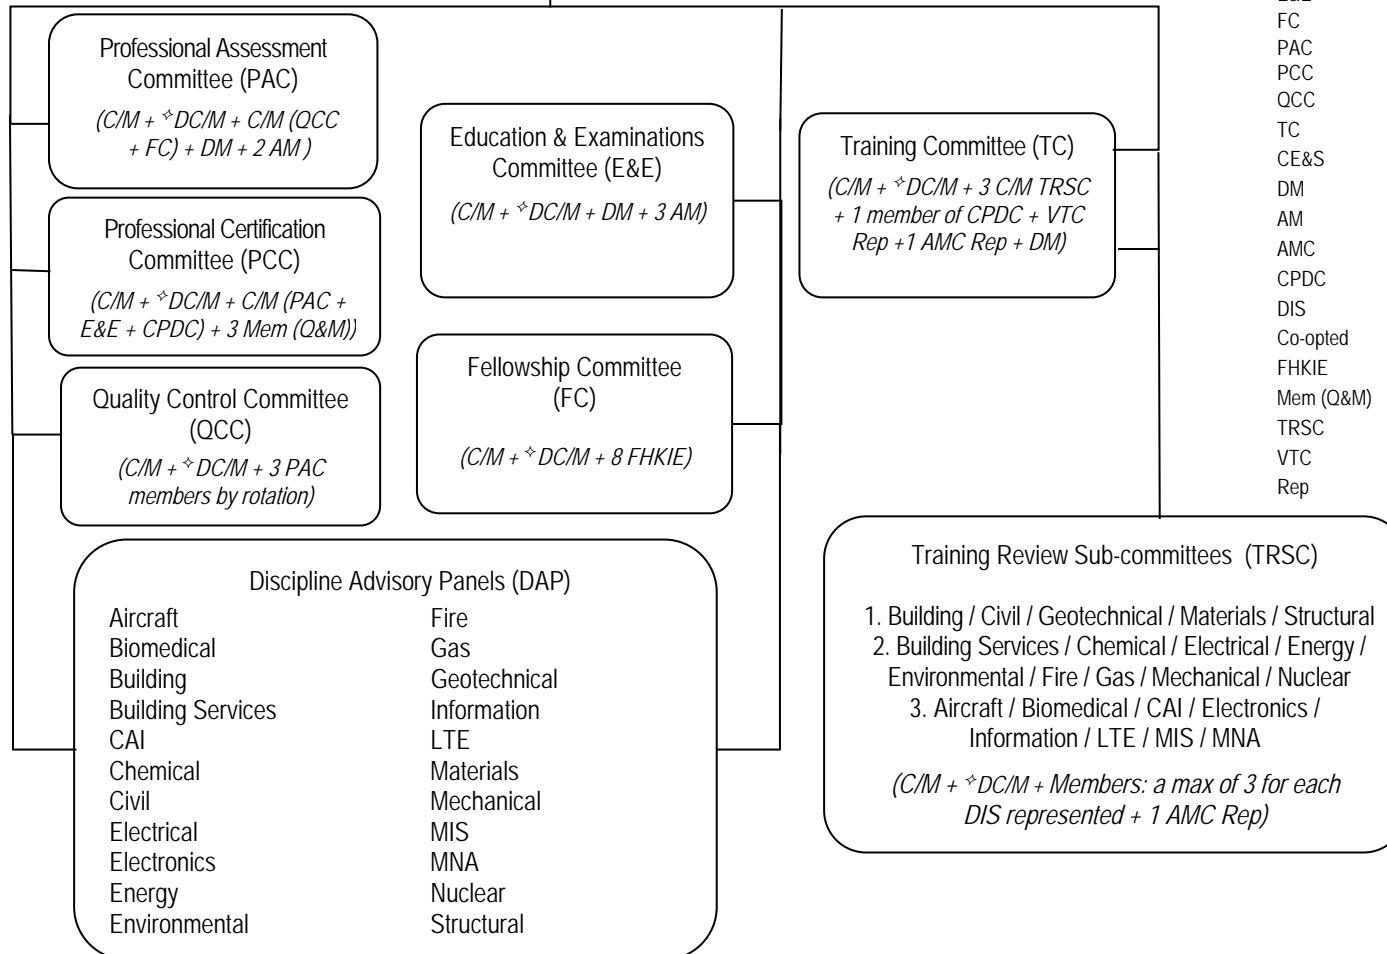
Professional Assessment Committee (PAC)

(C/M + ✧DC/M + C/M (QCC + FC) + DM + 2 AM )

Professional Certification Committee (PCC)

(C/M + ✧DC/M + C/M (PAC + E&E + CPDC) + 3 Mem (Q&M))

Quality Control Committee (QCC)

(C/M + ✧DC/M + 3 PAC members by rotation)

Education & Examinations Committee (E&E)

(C/M + ✧DC/M + DM + 3 AM)

Fellowship Committee (FC)

(C/M + ✧DC/M + 8 FHKIE)

Training Committee (TC)

(C/M + ✧DC/M + 3 C/M TRSC + 1 member of CPDC + VTC Rep +1 AMC Rep + DM)

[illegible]
FC
PAC
PCC
QCC
TC
CE&S
DM
AM
AMC
CPDC
DIS
Co-opted
FHKIE
Mem (Q&M)
TRSC
VTC
Rep

Discipline Advisory Panels (DAP)

Aircraft
Biomedical
Building
Building Services
CAI
Chemical
Civil
Electrical
Electronics
Energy
Environmental

Fire
Gas
Geotechnical
Information
LTE
Materials
Mechanical
MIS
MNA
Nuclear
Structural

Training Review Sub-committees (TRSC)

1. Building / Civil / Geotechnical / Materials / Structural
2. Building Services / Chemical / Electrical / Energy / Environmental / Fire / Gas / Mechanical / Nuclear
3. Aircraft / Biomedical / CAI / Electronics / Information / LTE / MIS / MNA

(C/M + ✧DC/M + Members: a max of 3 for each DIS represented + 1 AMC Rep)